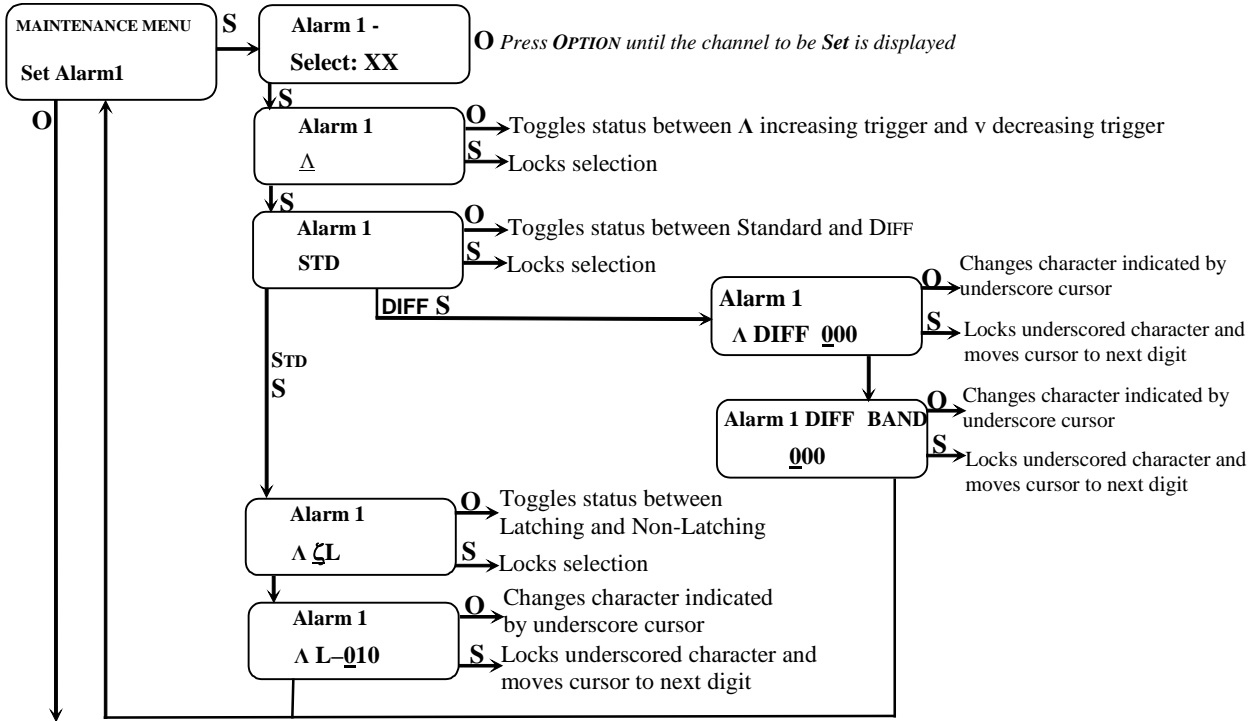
MAINTENANCE MENU

Set Alarm1

S

Alarm 1 -

Select: XX

O *Press OPTION until the channel to be Set is displayed*

O

S

Alarm 1

Λ

O Toggles status between Λ increasing trigger and v decreasing trigger

S Locks selection

S

Alarm 1

STD

O Toggles status between Standard and DIFF

S Locks selection

DIFF S

Alarm 1

Λ DIFF 000

O Changes character indicated by underscore cursor

S Locks underscored character and moves cursor to next digit

Alarm 1 DIFF BAND

000

O Changes character indicated by underscore cursor

S Locks underscored character and moves cursor to next digit

STD

S

Alarm 1

Λ ζL

O Toggles status between Latching and Non-Latching

S Locks selection

Alarm 1

Λ L–010

O Changes character indicated by underscore cursor

S Locks underscored character and moves cursor to next digit